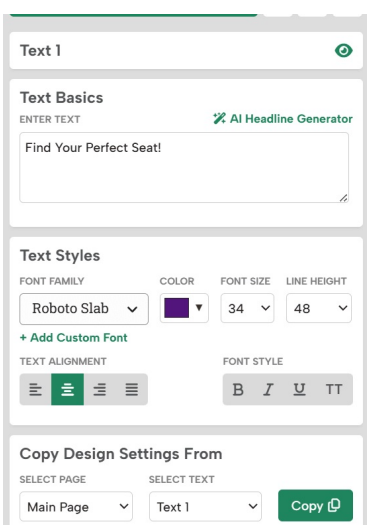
Text 1

Text Basics

ENTER TEXT

AI Headline Generator

Find Your Perfect Seat!

Text Styles

FONT FAMILY

COLOR

FONT SIZE

LINE HEIGHT

Roboto Slab

34

48

+ Add Custom Font

TEXT ALIGNMENT

FONT STYLE

B I U TT

Copy Design Settings From

SELECT PAGE

SELECT TEXT

Main Page

Text 1

Copy